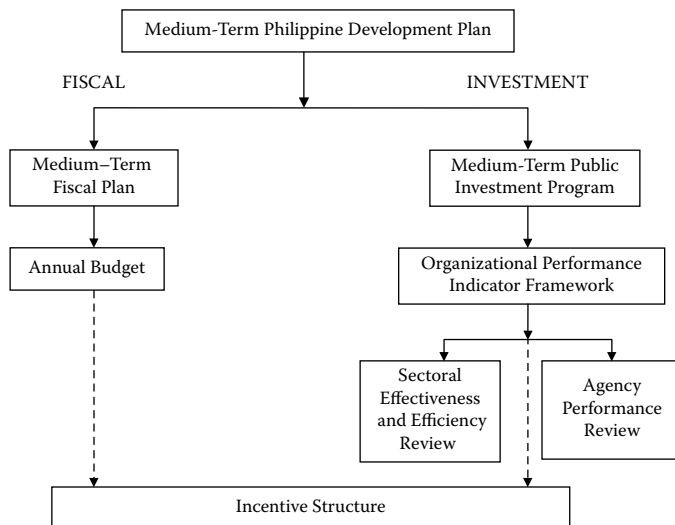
Medium-Term Philippine Development Plan

FISCAL

INVESTMENT

Medium–Term Fiscal Plan

Medium-Term Public Investment Program

Annual Budget

Organizational Performance Indicator Framework

Sectoral Effectiveness and Efficiency Review

Agency Performance Review

Incentive Structure